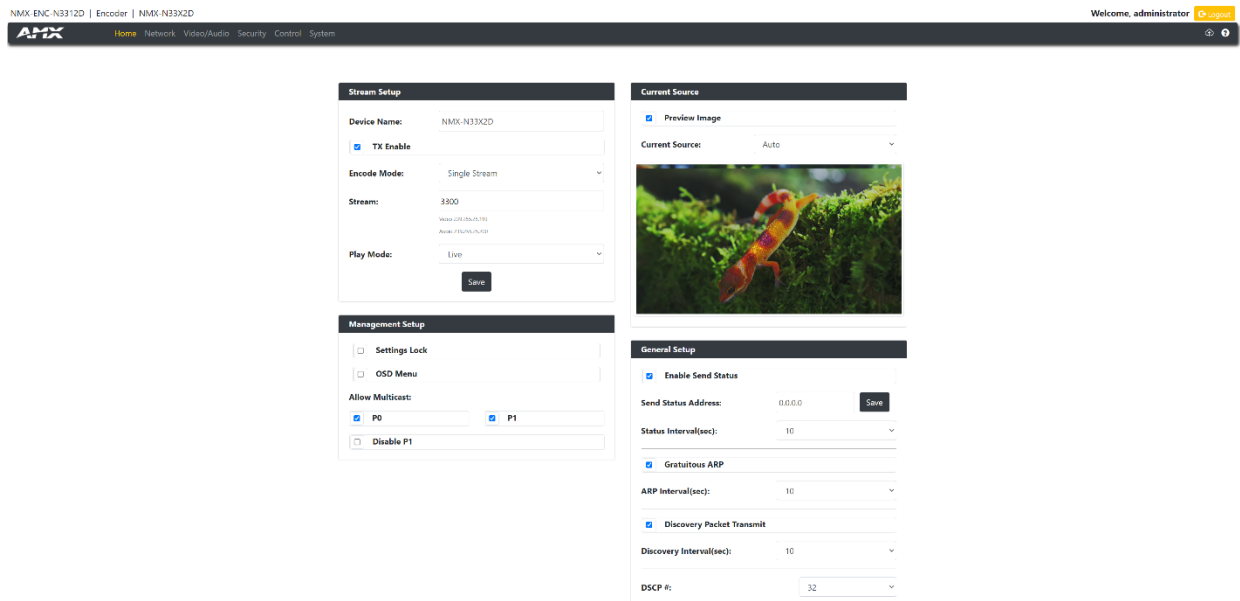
NMX-ENC-N3312D | Encoder | NMX-N33X2D

Welcome, administrator Logout

AMX Home Network Video/Audio Security Control System

Stream Setup

Device Name: NMX-N33X2D

TX Enable

Encode Mode: Single Stream

Stream: 3300

Video: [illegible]
Audio: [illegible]

Play Mode: Live

Save

Management Setup

Settings Lock

OSD Menu

Allow Multicast:

P0

P1

Disable P1

Current Source

Preview Image

Current Source: Auto

General Setup

Enable Send Status

Send Status Address: 0.0.0.0 Save

Status Interval(sec): 10

Gratuitous ARP

ARP Interval(sec): 10

Discovery Packet Transmit

Discovery Interval(sec): 10

DSCP #: 32